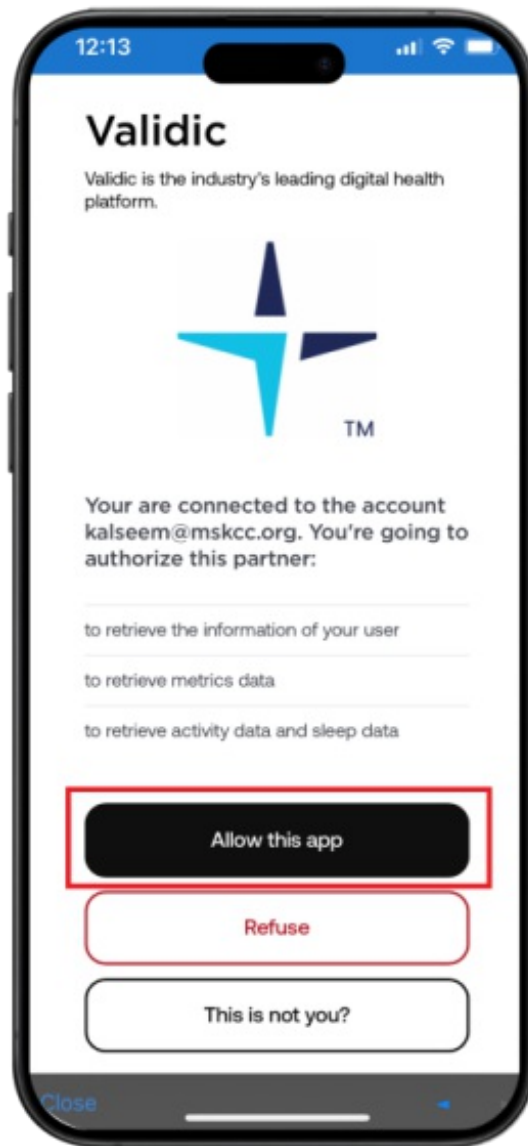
12:13

Validic

Validic is the industry's leading digital health platform.

TM

Your are connected to the account kalseem@mskcc.org. You're going to authorize this partner:

to retrieve the information of your user

to retrieve metrics data

to retrieve activity data and sleep data

Allow this app

Refuse

This is not you?

Close